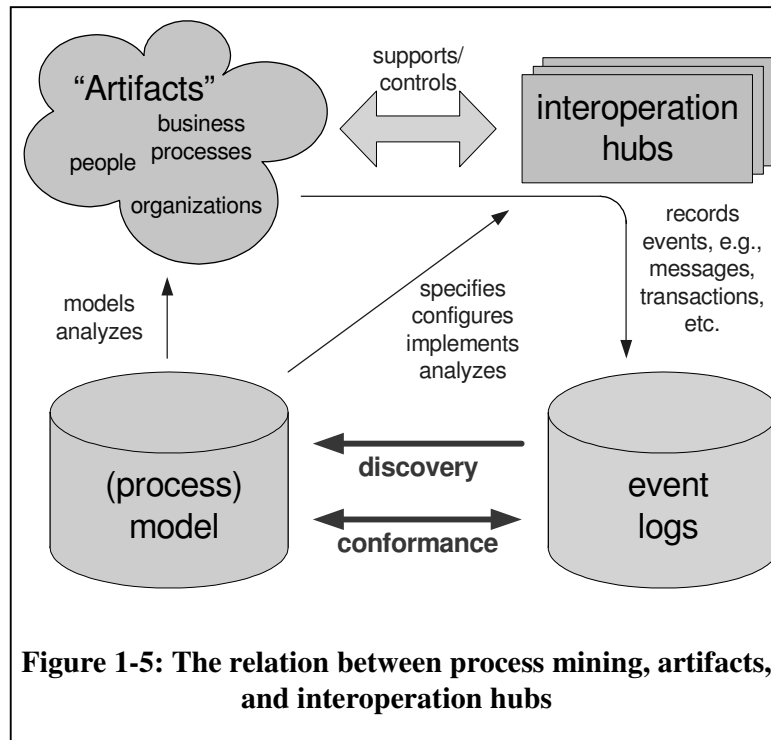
"Artifacts"
business processes
people
organizations

supports/ controls

interoperation hubs

records events, e.g., messages, transactions, etc.

models analyzes

specifies configures implements analyzes

(process) model

discovery

conformance

event logs

Figure 1-5: The relation between process mining, artifacts, and interoperation hubs